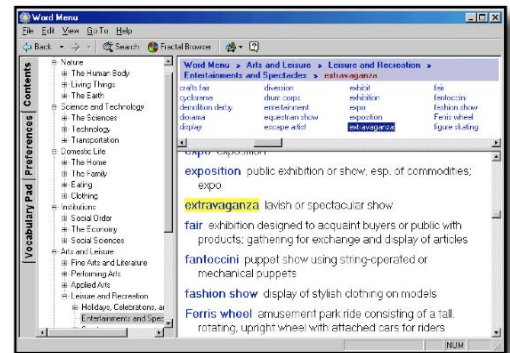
Word Menu

File Edit View Go To Help

Back Search Fractal Browser

Contents Preferences Vocabulary Pad

Nature
The Human Body
Living Things
The Earth
Science and Technology
The Sciences
Technology
Transportation
Domestic Life
The Home
The Family
Eating
Clothing
Institutions
Social Order
The Economy
Social Sciences
Arts and Leisure
Fine Arts and Literature
Performing Arts
Applied Arts
Leisure and Recreation
Holidays, Celebrations, ar
Entertainments and Spec

Word Menu » Arts and Leisure » Leisure and Recreation » Entertainments and Spectacles » extravaganza

| crafts fair | diversion | exhibit | fair |
|---|---|---|---|
| cyclorama | drum corps | exhibition | fantoccini |
| demolition derby | entertainment | expo | fashion show |
| diorama | equestrian show | exposition | Ferris wheel |
| display | escape artist | extravaganza | figure skating |

expo exposition

exposition public exhibition or show, esp. of commodities; expo

extravaganza lavish or spectacular show

fair exhibition designed to acquaint buyers or public with products; gathering for exchange and display of articles

fantoccini puppet show using string-operated or mechanical puppets

fashion show display of stylish clothing on models

Ferris wheel amusement park ride consisting of a tall, rotating, upright wheel with attached cars for riders

NUM